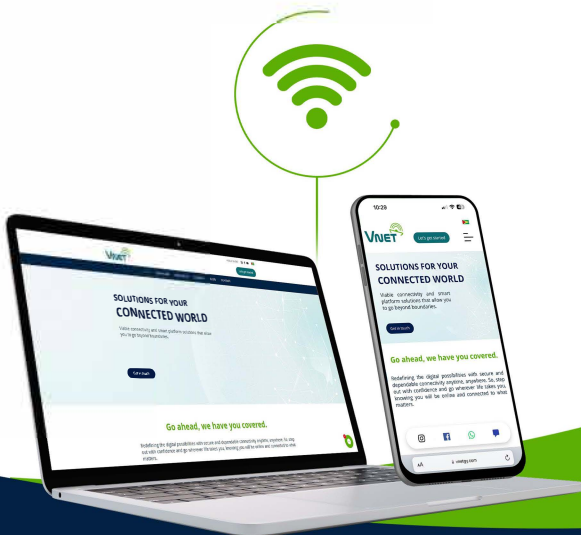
VNET

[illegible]

Get in touch

SOLUTIONS FOR YOUR
CONNECTED WORLD

Viable connectivity and smart platform solutions that allow you to go beyond boundaries.

Get in touch

Go ahead, we have you covered.

Redefining the digital possibilities with secure and dependable connectivity anytime, anywhere. So, step out with confidence and go wherever life takes you knowing you will be online and connected to what matters.

10:29

VNET

Let's get started

SOLUTIONS FOR YOUR
CONNECTED WORLD

Viable connectivity and smart platform solutions that allow you to go beyond boundaries.

Get in touch

Go ahead, we have you covered.

Redefining the digital possibilities with secure and dependable connectivity anytime, anywhere. So, step out with confidence and go wherever life takes you knowing you will be online and connected to what matters.

AA

vnetgy.com